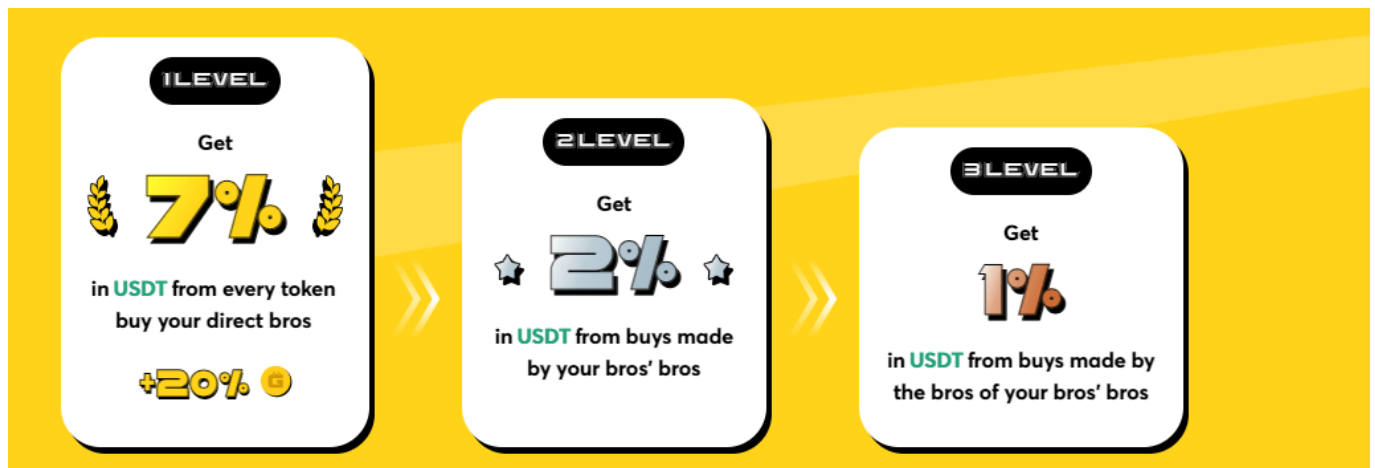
1LEVEL

Get

7%

in USDT from every token buy your direct bros

+20%

2LEVEL

Get

2%

in USDT from buys made by your bros' bros

3LEVEL

Get

1%

in USDT from buys made by the bros of your bros' bros